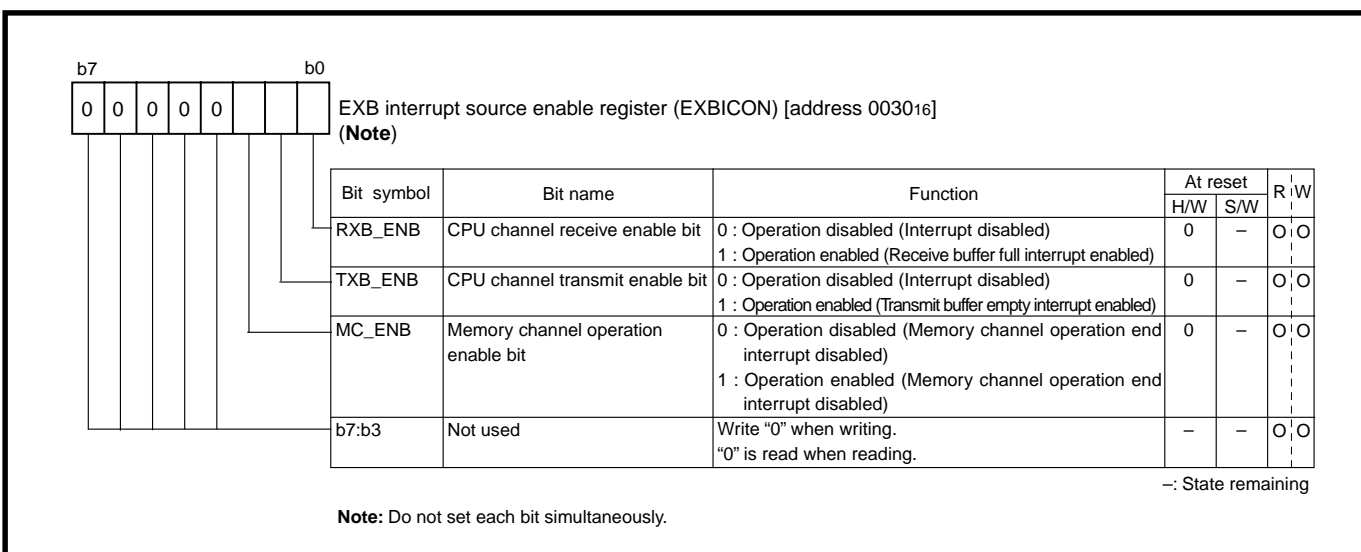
b7 b0

| 0 | 0 | 0 | 0 | 0 | | | |
|---|---|---|---|---|---|---|---|

EXB interrupt source enable register (EXBICON) [address $0030_{16}$]
(**Note**)

| Bit symbol | Bit name | Function | At reset H/W | At reset S/W | R | W |
|---|---|---|---|---|---|---|
| RXB_ENB | CPU channel receive enable bit | 0 : Operation disabled (Interrupt disabled)<br>1 : Operation enabled (Receive buffer full interrupt enabled) | 0 | – | O | O |
| TXB_ENB | CPU channel transmit enable bit | 0 : Operation disabled (Interrupt disabled)<br>1 : Operation enabled (Transmit buffer empty interrupt enabled) | 0 | – | O | O |
| MC_ENB | Memory channel operation enable bit | 0 : Operation disabled (Memory channel operation end interrupt disabled)<br>1 : Operation enabled (Memory channel operation end interrupt disabled) | 0 | – | O | O |
| b7:b3 | Not used | Write “0” when writing.<br>“0” is read when reading. | – | – | O | O |

–: State remaining

**Note:** Do not set each bit simultaneously.